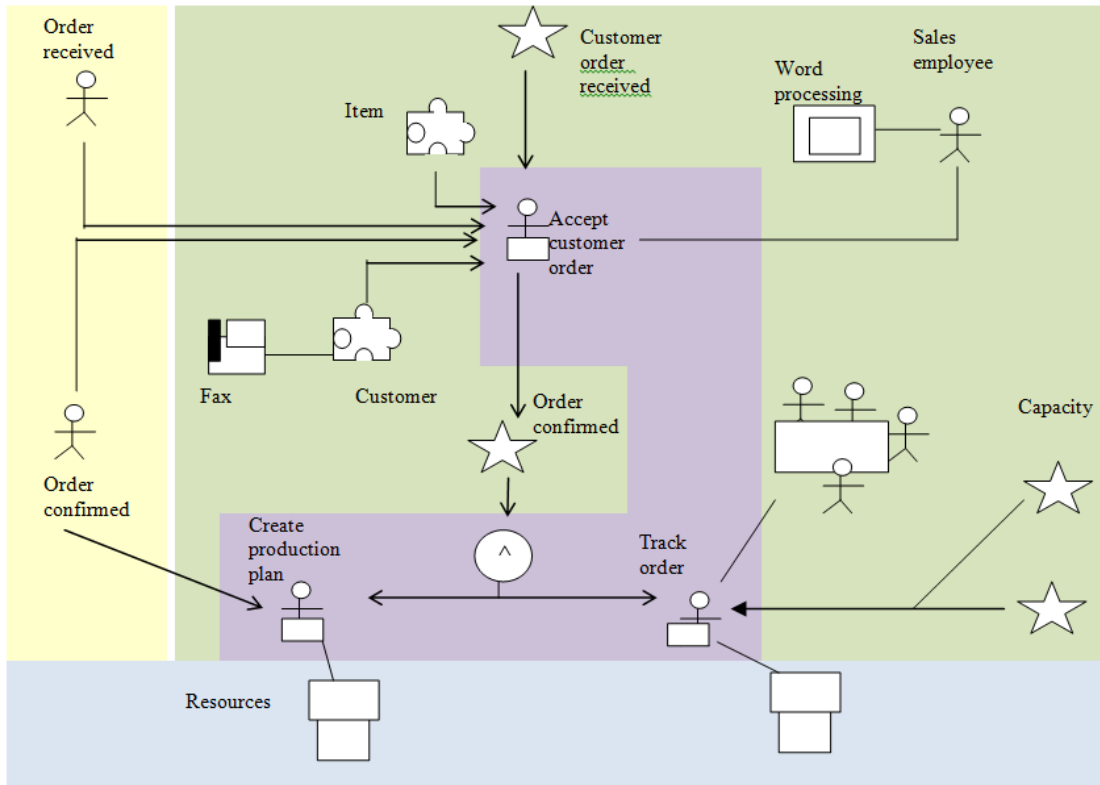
Order received

Customer order received

Sales employee

Word processing

Item

Accept customer order

Fax

Customer

Order confirmed

Capacity

Order confirmed

Create production plan

^

Track order

Resources